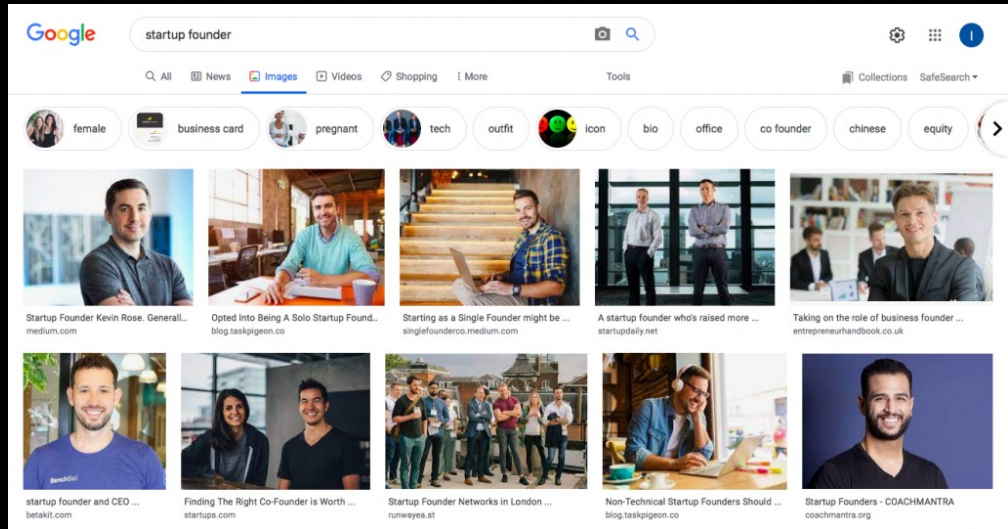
Google

startup founder

I

All News Images Videos Shopping More Tools Collections SafeSearch

female business card pregnant tech outfit icon bio office co founder chinese equity

Startup Founder Kevin Rose. Generall...
medium.com

Opted Into Being A Solo Startup Found...
blog.taskpigeon.co

Starting as a Single Founder might be ...
singlefounderco.medium.com

A startup founder who's raised more ...
startupdaily.net

Taking on the role of business founder ...
entrepreneurhandbook.co.uk

BenchSci

startup founder and CEO ...
betakit.com

Finding The Right Co-Founder is Worth ...
startups.com

Startup Founder Networks in London ...
runwayea.st

Non-Technical Startup Founders Should ...
blog.taskpigeon.co

Startup Founders - COACHMANTRA
coachmantra.org